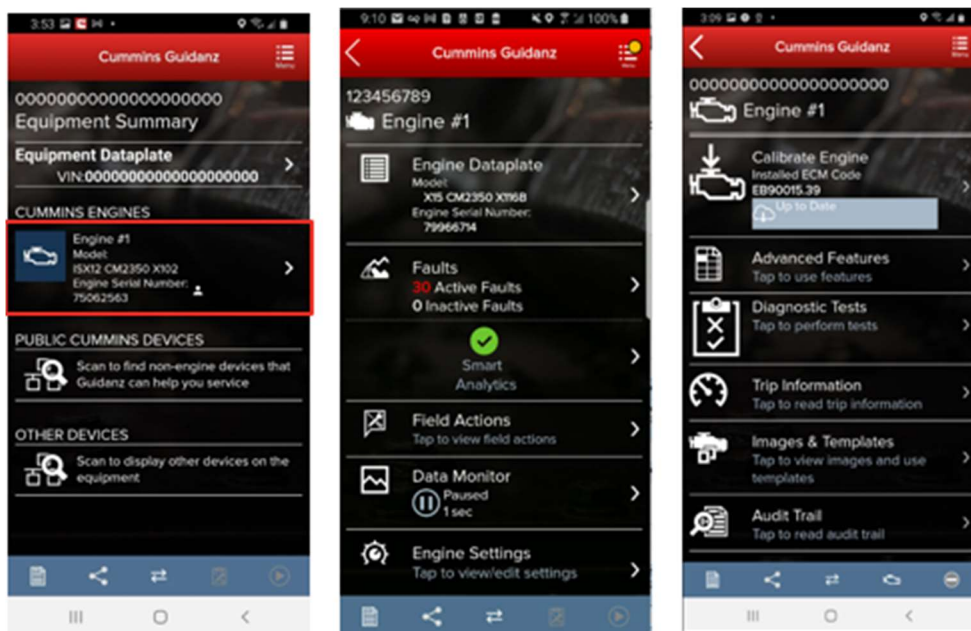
3:53

Cummins Guidanz

Menu

0000000000000000000
Equipment Summary

Equipment Dataplate
VIN:00000000000000000

CUMMINS ENGINES

Engine #1
Model:
ISX12 CM2350 X102
Engine Serial Number:
75062563

PUBLIC CUMMINS DEVICES

Scan to find non-engine devices that Guidanz can help you service

OTHER DEVICES

Scan to display other devices on the equipment

9:10 100%

Cummins Guidanz

Menu

123456789
Engine #1

Engine Dataplate
Model:
X15 CM2350 X116B
Engine Serial Number:
79966714

Faults
30 Active Faults
0 Inactive Faults

Smart Analytics

Field Actions
Tap to view field actions

Data Monitor
Paused
1 sec

Engine Settings
Tap to view/edit settings

3:09

Cummins Guidanz

00000000000000000000
Engine #1

Calibrate Engine
Installed ECM Code
EB90015.39
Up to Date

Advanced Features
Tap to use features

Diagnostic Tests
Tap to perform tests

Trip Information
Tap to read trip information

Images & Templates
Tap to view images and use templates

Audit Trail
Tap to read audit trail